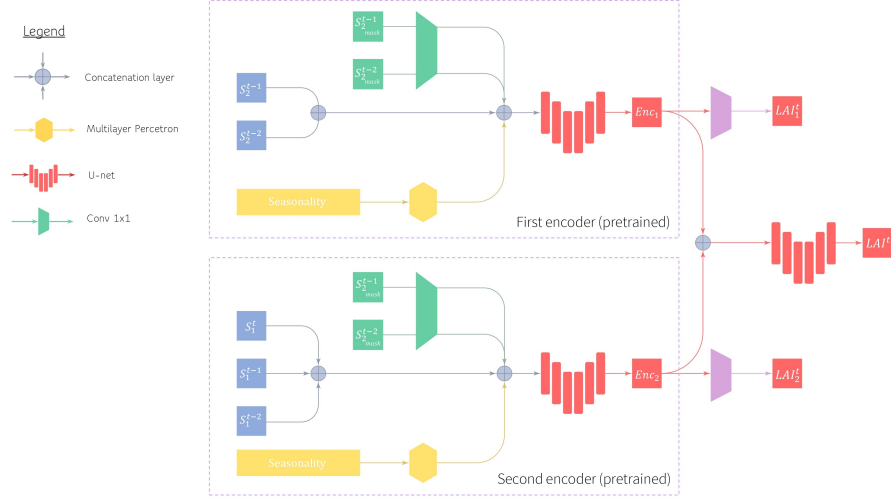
Legend

Concatenation layer

Multilayer Percetron

U-net

Conv 1x1

$S_{2_{mask}}^{t-1}$

$S_{2_{mask}}^{t-2}$

$S_2^{t-1}$

$S_2^{t-2}$

Seasonality

$Enc_1$

$LAI_1^t$

First encoder (pretrained)

$LAI^t$

$S_{2_{mask}}^{t-1}$

$S_{2_{mask}}^{t-2}$

$S_1^t$

$S_1^{t-1}$

$S_1^{t-2}$

Seasonality

$Enc_2$

$LAI_2^t$

Second encoder (pretrained)